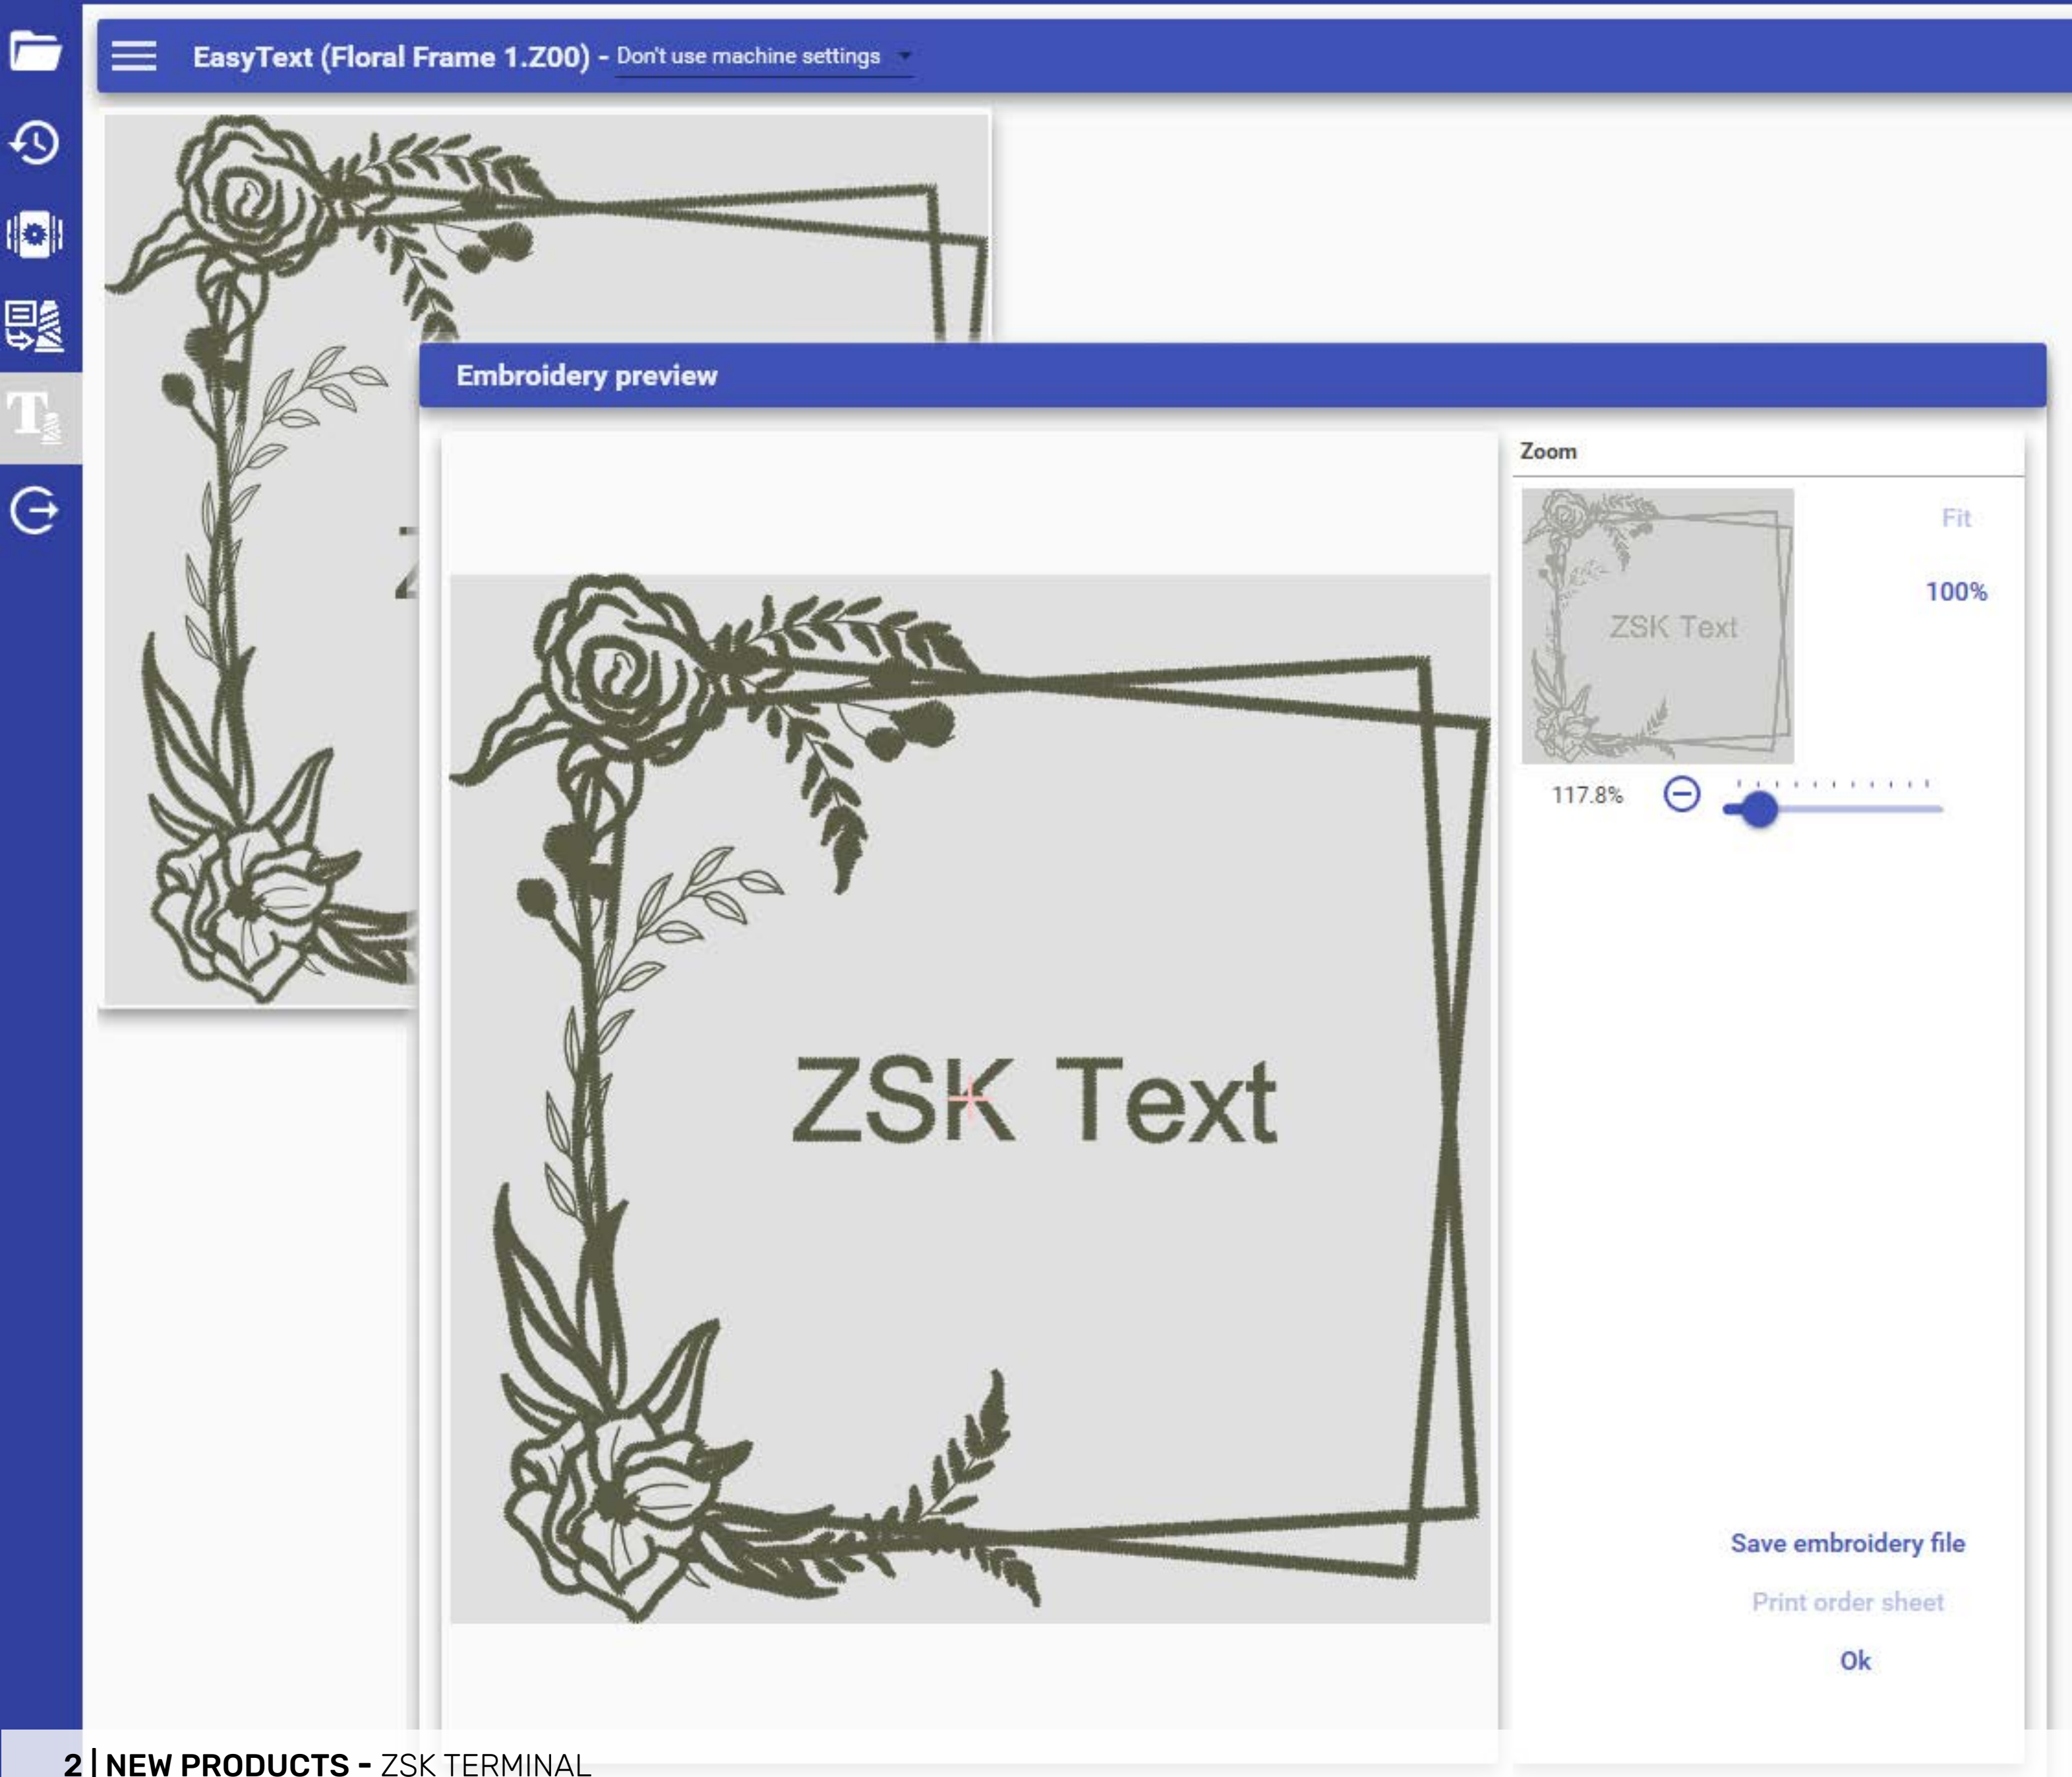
EasyText (Floral Frame 1.Z00) - Don't use machine settings

Embroidery preview

Zoom

ZSK Text

Fit

100%

117.8%

ZSK Text

Save embroidery file

Print order sheet

Ok

2 | NEW PRODUCTS - ZSK TERMINAL